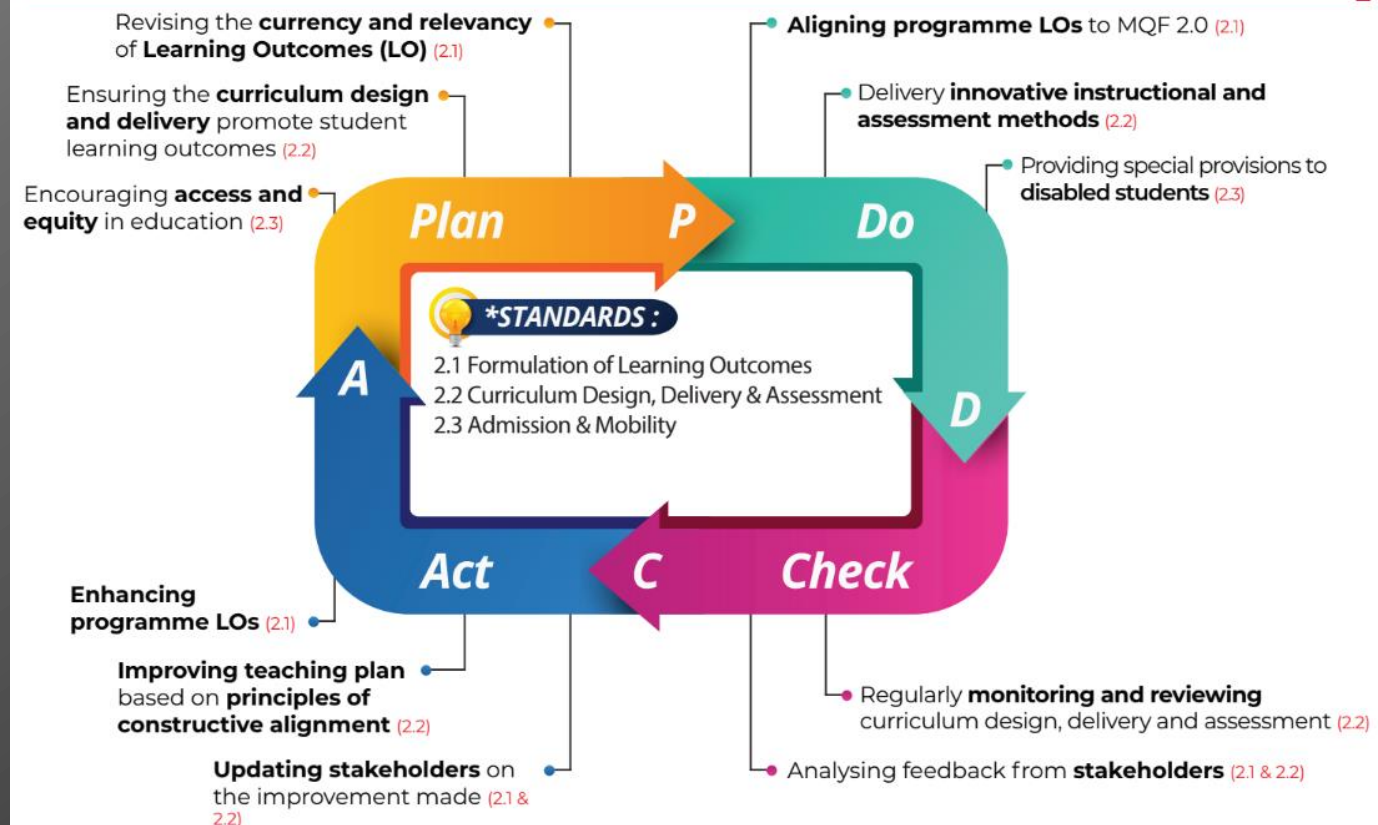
Revising the **currency and relevancy** of **Learning Outcomes (LO)** (2.1)

Ensuring the **curriculum design and delivery** promote student learning outcomes (2.2)

Encouraging **access and equity** in education (2.3)

**Aligning programme LOs** to MQF 2.0 (2.1)

Delivery **innovative instructional and assessment methods** (2.2)

Providing special provisions to **disabled students** (2.3)

Plan P Do

*STANDARDS :

2.1 Formulation of Learning Outcomes
2.2 Curriculum Design, Delivery & Assessment
2.3 Admission & Mobility

A D

Act C Check

**Enhancing programme LOs** (2.1)

**Improving teaching plan** based on **principles of constructive alignment** (2.2)

**Updating stakeholders** on the improvement made (2.1 & 2.2)

Regularly **monitoring and reviewing** curriculum design, delivery and assessment (2.2)

Analysing feedback from **stakeholders** (2.1 & 2.2)